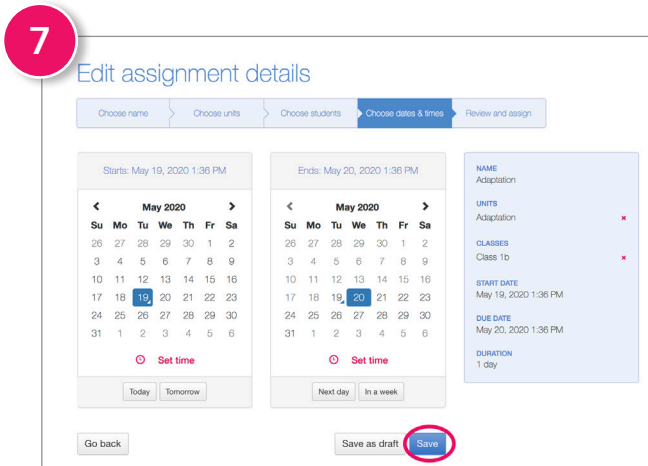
7

Edit assignment details

Choose name | Choose units | Choose students | Choose dates & times | Review and assign

Starts: May 19, 2020 1:36 PM

< May 2020 >

| Su | Mo | Tu | We | Th | Fr | Sa |
|---|---|---|---|---|---|---|
| 26 | 27 | 28 | 29 | 30 | 1 | 2 |
| 3 | 4 | 5 | 6 | 7 | 8 | 9 |
| 10 | 11 | 12 | 13 | 14 | 15 | 16 |
| 17 | 18 | 19 | 20 | 21 | 22 | 23 |
| 24 | 25 | 26 | 27 | 28 | 29 | 30 |
| 31 | 1 | 2 | 3 | 4 | 5 | 6 |

Set time

Today | Tomorrow

Ends: May 20, 2020 1:36 PM

< May 2020 >

| Su | Mo | Tu | We | Th | Fr | Sa |
|---|---|---|---|---|---|---|
| 26 | 27 | 28 | 29 | 30 | 1 | 2 |
| 3 | 4 | 5 | 6 | 7 | 8 | 9 |
| 10 | 11 | 12 | 13 | 14 | 15 | 16 |
| 17 | 18 | 19 | 20 | 21 | 22 | 23 |
| 24 | 25 | 26 | 27 | 28 | 29 | 30 |
| 31 | 1 | 2 | 3 | 4 | 5 | 6 |

Set time

Next day | In a week

NAME
Adaptation

UNITS
Adaptation ×

CLASSES
Class 1b ×

START DATE
May 19, 2020 1:36 PM

DUE DATE
May 20, 2020 1:36 PM

DURATION
1 day

Go back

Save as draft | Save